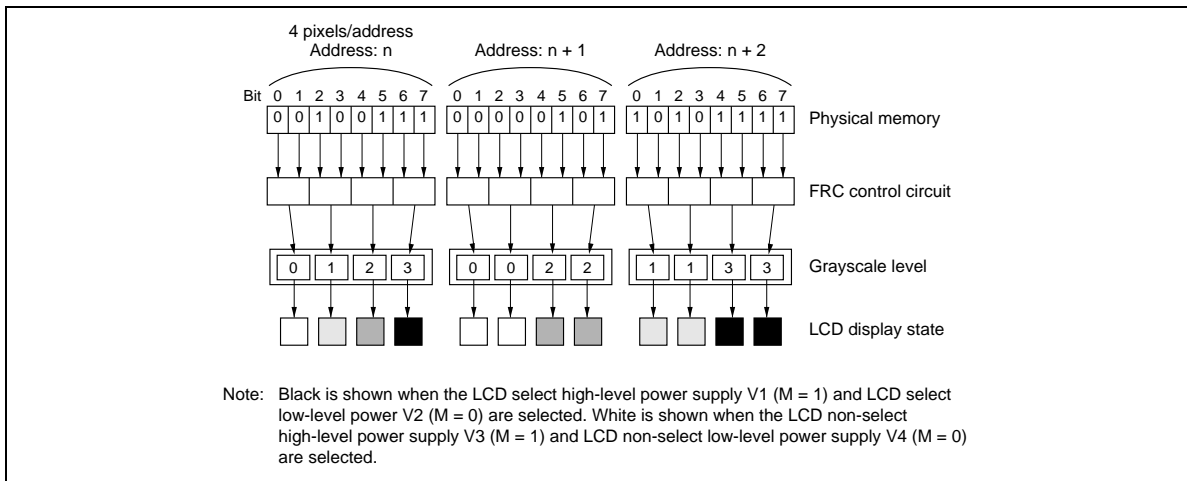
4 pixels/address
Address: n

Address: n + 1

Address: n + 2

Bit 0 1 2 3 4 5 6 7 0 1 2 3 4 5 6 7 0 1 2 3 4 5 6 7

0 0 1 0 0 1 1 1 0 0 0 0 0 1 0 1 1 0 1 0 1 1 1 1

Physical memory

FRC control circuit

0 1 2 3 0 0 2 2 1 1 3 3

Grayscale level

LCD display state

Note: Black is shown when the LCD select high-level power supply V1 (M = 1) and LCD select low-level power V2 (M = 0) are selected. White is shown when the LCD non-select high-level power supply V3 (M = 1) and LCD non-select low-level power supply V4 (M = 0) are selected.